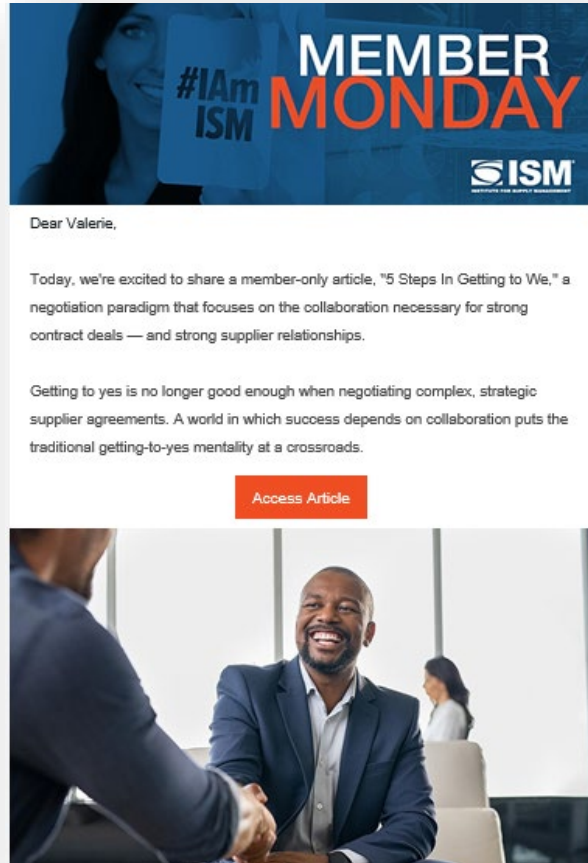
#IAm ISM

MEMBER MONDAY

ISM
INSTITUTE FOR SUPPLY MANAGEMENT

Dear Valerie,

Today, we're excited to share a member-only article, "5 Steps In Getting to We," a negotiation paradigm that focuses on the collaboration necessary for strong contract deals — and strong supplier relationships.

Getting to yes is no longer good enough when negotiating complex, strategic supplier agreements. A world in which success depends on collaboration puts the traditional getting-to-yes mentality at a crossroads.

Access Article